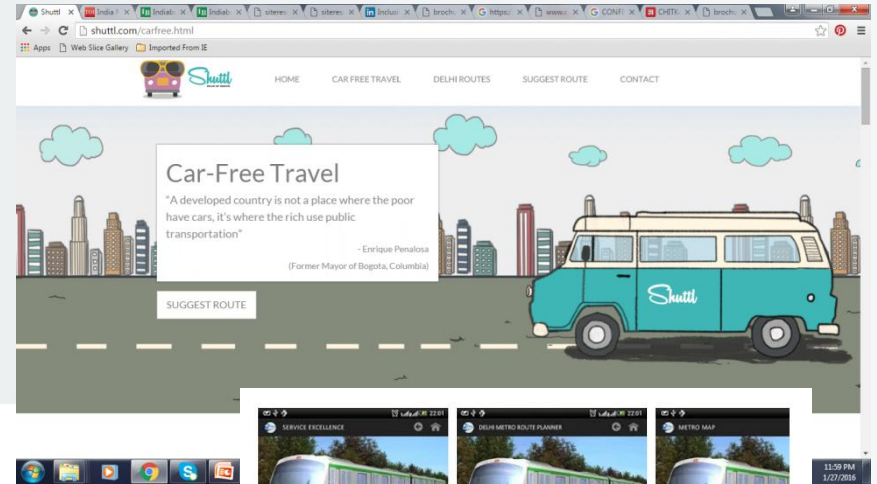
Shuttl | India | Indiab | Indiab | sitere | sitere | Inclusi | broch | https: | www.c | CONFI | CHITK | broch

shuttl.com/carfree.html

Apps | Web Slice Gallery | Imported From IE

Shuttl

HOME | CAR FREE TRAVEL | DELHI ROUTES | SUGGEST ROUTE | CONTACT

Car-Free Travel

"A developed country is not a place where the poor have cars, it's where the rich use public transportation"

- Enrique Penalosa
(Former Mayor of Bogota, Columbia)

SUGGEST ROUTE

Shuttl

22:01
SERVICE EXCELLENCE

22:01
DELHI METRO ROUTE PLANNER

METRO MAP

11:59 PM
1/27/2016